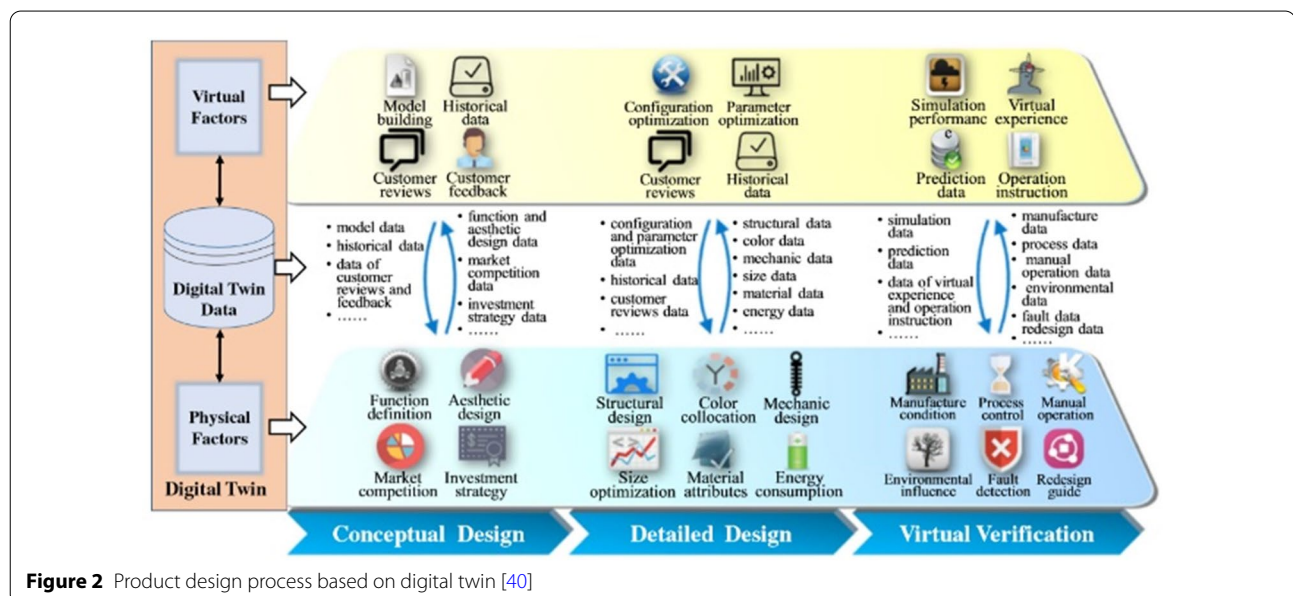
Virtual Factors

Digital Twin Data

Physical Factors

Digital Twin

Model building
Historical data
Customer reviews
Customer feedback

Configuration optimization
Parameter optimization
Customer reviews
Historical data

Simulation performanc
Virtual experience
Prediction data
Operation instruction

• model data
• historical data
• data of customer reviews and feedback
• ……

• function and aesthetic design data
• market competition data
• investment strategy data
• ……

• configuration and parameter optimization data
• historical data
• customer reviews data
• ……

• structural data
• color data
• mechanic data
• size data
• material data
• energy data
• ……

• simulation data
• prediction data
• data of virtual experience and operation instruction
• ……

• manufacture data
• process data
• manual operation data
• environmental data
• fault data redesign data
• ……

Function definition
Aesthetic design
Market competition
Investment strategy

Structural design
Color collocation
Mechanic design
Size optimization
Material attributes
Energy consumption

Manufacture condition
Process control
Manual operation
Environmental influence
Fault detection
Redesign guide

Conceptual Design
Detailed Design
Virtual Verification

**Figure 2** Product design process based on digital twin [40]